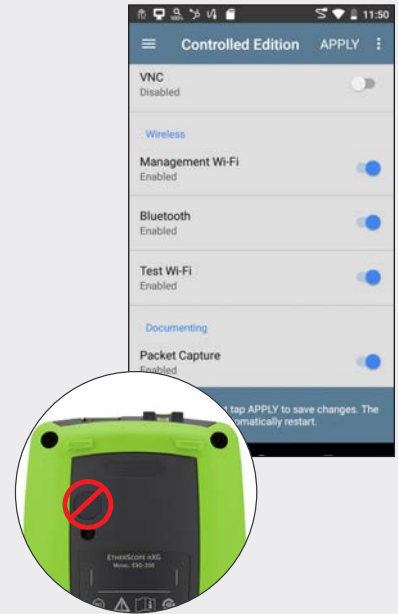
11:50

Controlled Edition APPLY

VNC
Disabled

Wireless

Management Wi-Fi
Enabled

Bluetooth
Enabled

Test Wi-Fi
Enabled

Documenting

Packet Capture
Enabled

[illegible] tap APPLY to save changes. The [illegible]omatically restart.

EtherScope nXG
Model: EXG-200